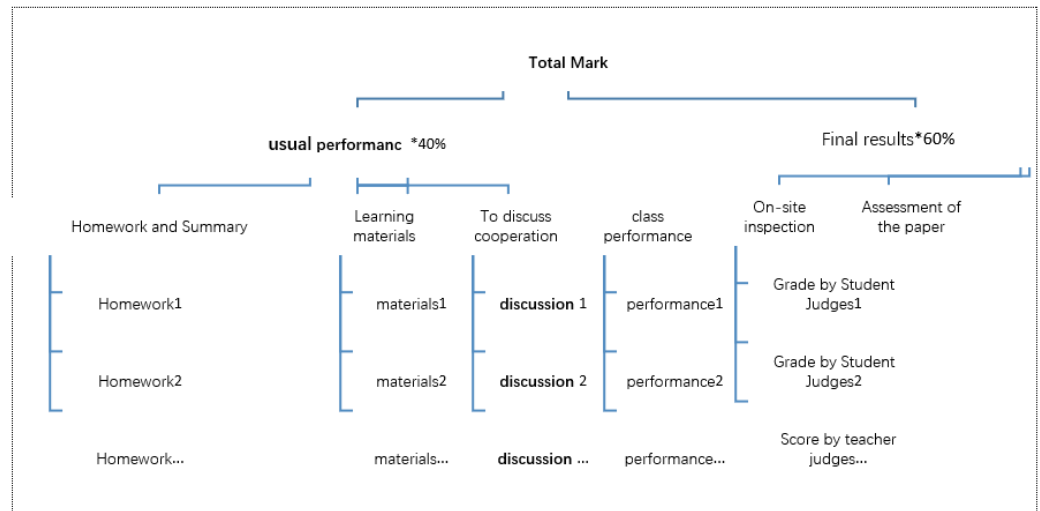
Total Mark

usual performanc *40%

Final results*60%

Homework and Summary

Learning materials

To discuss cooperation

class performance

On-site inspection

Assessment of the paper

Homework1

materials1

discussion 1

performance1

Grade by Student Judges1

Homework2

materials2

discussion 2

performance2

Grade by Student Judges2

Homework...

materials...

discussion ...

performance...

Score by teacher judges...